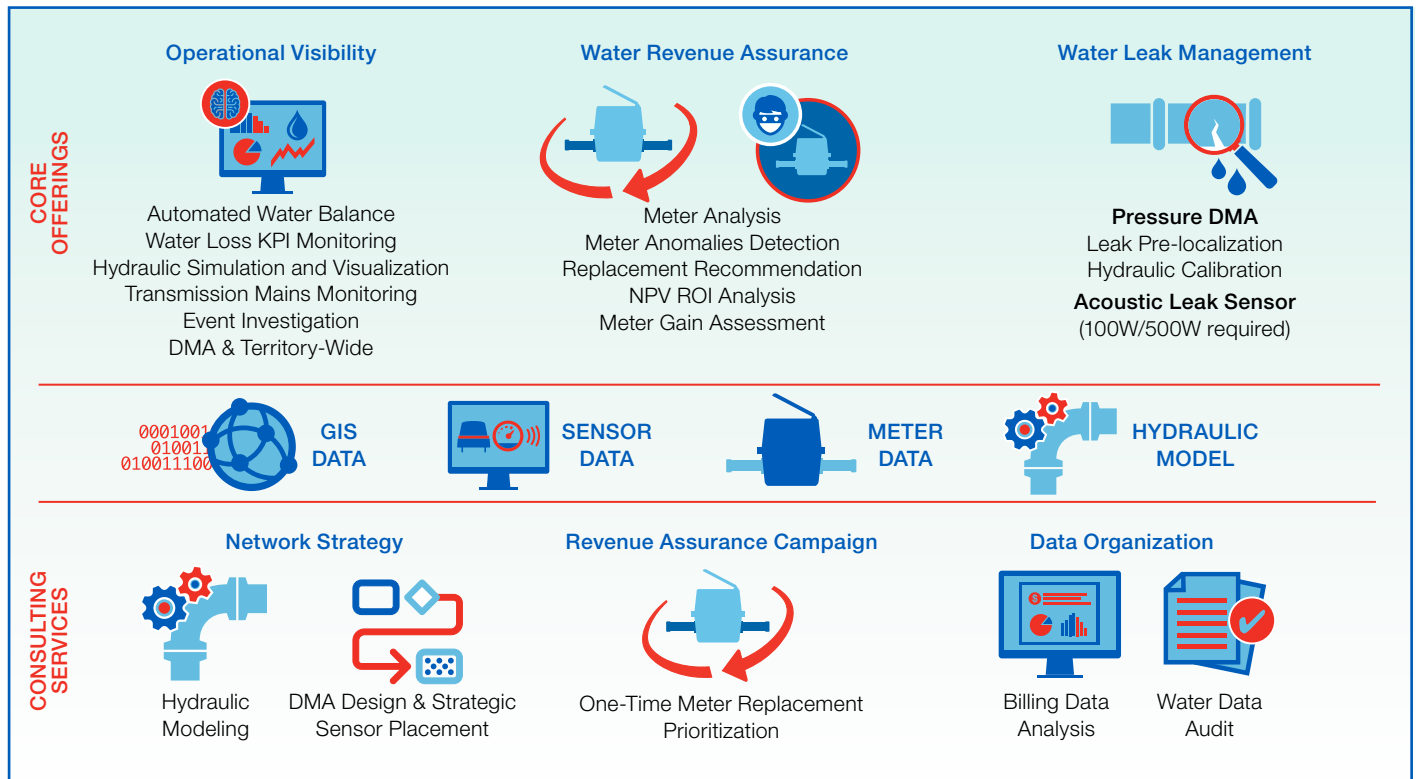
CORE OFFERINGS

Operational Visibility

Automated Water Balance
Water Loss KPI Monitoring
Hydraulic Simulation and Visualization
Transmission Mains Monitoring
Event Investigation
DMA & Territory-Wide

Water Revenue Assurance

Meter Analysis
Meter Anomalies Detection
Replacement Recommendation
NPV ROI Analysis
Meter Gain Assessment

Water Leak Management

**Pressure DMA**
Leak Pre-localization
Hydraulic Calibration
**Acoustic Leak Sensor**
(100W/500W required)

0001001
010011
010011100

GIS DATA

SENSOR DATA

METER DATA

HYDRAULIC MODEL

CONSULTING SERVICES

Network Strategy

Hydraulic Modeling

DMA Design & Strategic Sensor Placement

Revenue Assurance Campaign

One-Time Meter Replacement Prioritization

Data Organization

$

Billing Data Analysis

Water Data Audit